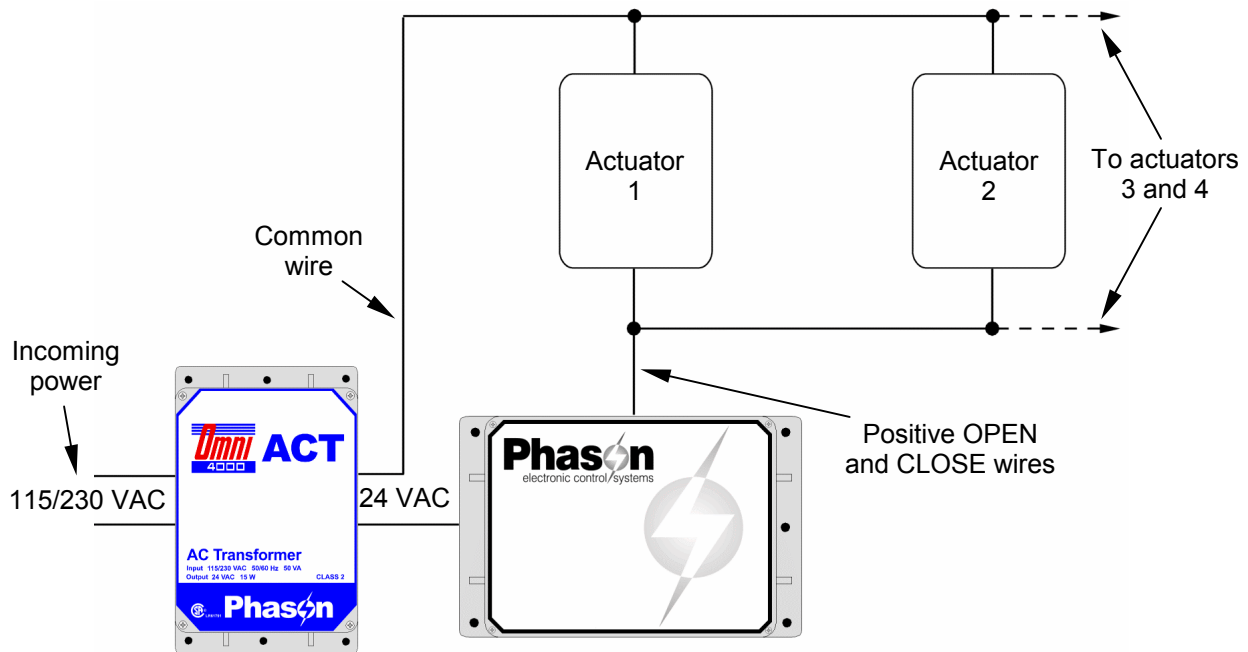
Actuator 1

Actuator 2

To actuators 3 and 4

Common wire

Incoming power

Omni 4000 ACT

115/230 VAC

24 VAC

AC Transformer
Input 115/230 VAC 50/60 Hz 50 VA
Output 24 VAC 15 W CLASS 2

Phason

Phason
electronic control systems

Positive OPEN and CLOSE wires